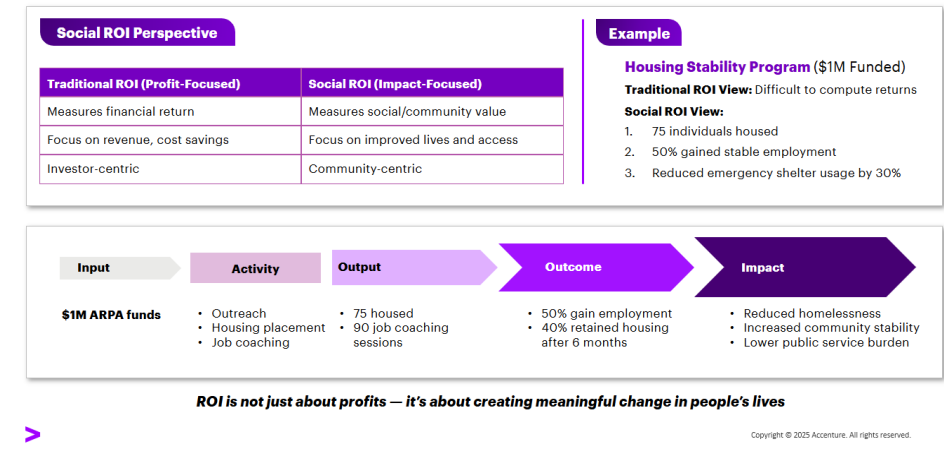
Social ROI Perspective

| Traditional ROI (Profit-Focused) | Social ROI (Impact-Focused) |
|---|---|
| Measures financial return | Measures social/community value |
| Focus on revenue, cost savings | Focus on improved lives and access |
| Investor-centric | Community-centric |

Example

Housing Stability Program ($1M Funded)

Traditional ROI View: Difficult to compute returns

Social ROI View:
1. 75 individuals housed
2. 50% gained stable employment
3. Reduced emergency shelter usage by 30%

Input

$1M ARPA funds

Activity
• Outreach
• Housing placement
• Job coaching

Output
• 75 housed
• 90 job coaching sessions

Outcome
• 50% gain employment
• 40% retained housing after 6 months

Impact
• Reduced homelessness
• Increased community stability
• Lower public service burden

ROI is not just about profits — it's about creating meaningful change in people's lives

>

Copyright © 2025 Accenture. All rights reserved.